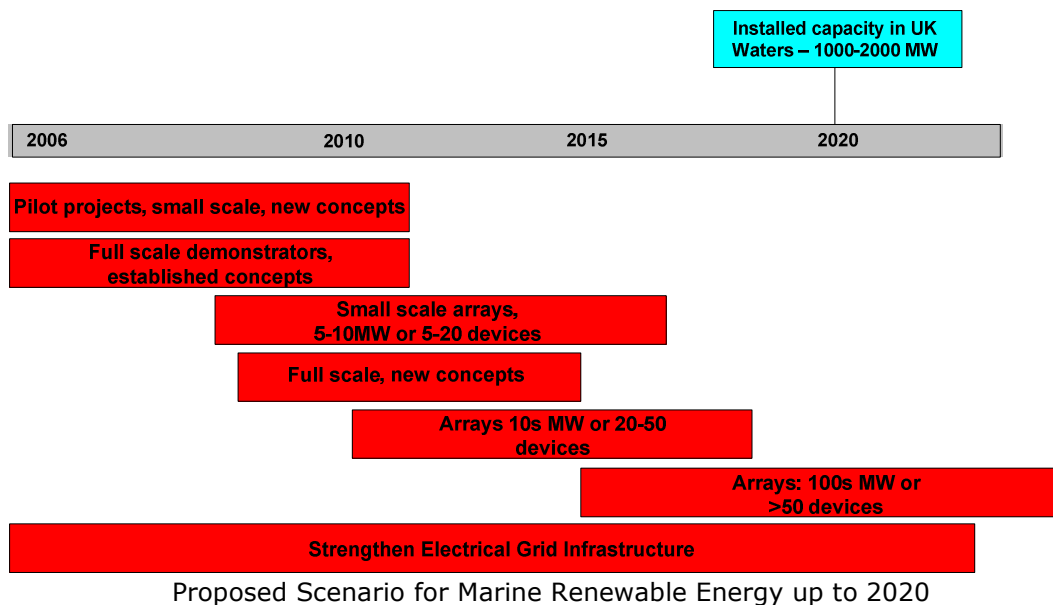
Installed capacity in UK Waters – 1000-2000 MW

2006

2010

2015

2020

Pilot projects, small scale, new concepts

Full scale demonstrators, established concepts

Small scale arrays, 5-10MW or 5-20 devices

Full scale, new concepts

Arrays 10s MW or 20-50 devices

Arrays: 100s MW or >50 devices

Strengthen Electrical Grid Infrastructure

Proposed Scenario for Marine Renewable Energy up to 2020